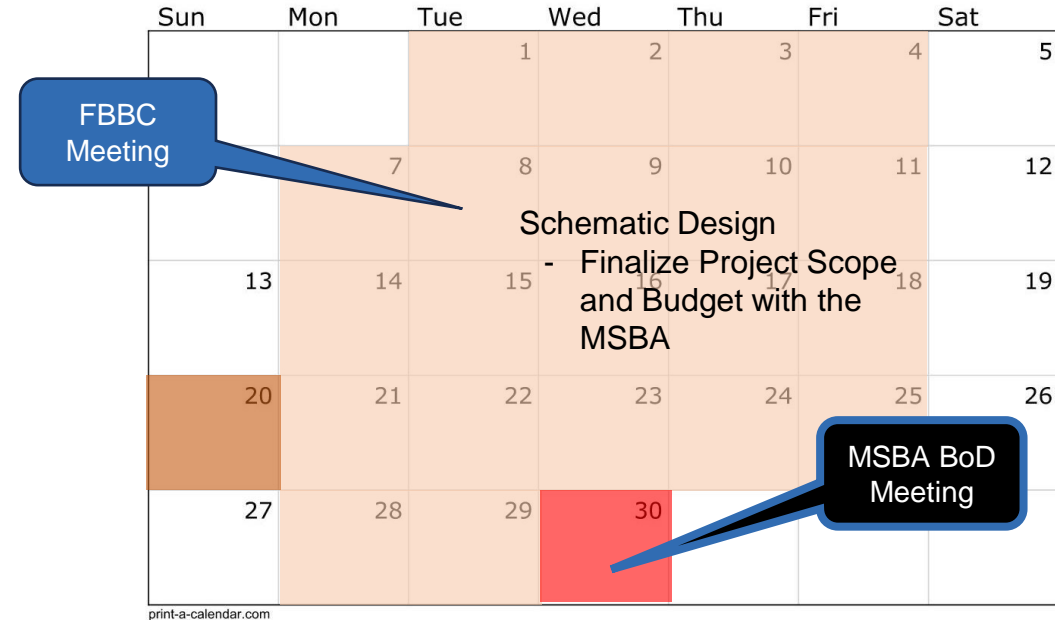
| Sun | Mon | Tue | Wed | Thu | Fri | Sat |
|---|---|---|---|---|---|---|
| | | 1 | 2 | 3 | 4 | 5 |
| | 7 | 8 | 9 | 10 | 11 | 12 |
| 13 | 14 | 15 | 16 | 17 | 18 | 19 |
| 20 | 21 | 22 | 23 | 24 | 25 | 26 |
| 27 | 28 | 29 | 30 | | | |

FBBC Meeting

Schematic Design
- Finalize Project Scope and Budget with the MSBA

MSBA BoD Meeting

print-a-calendar.com